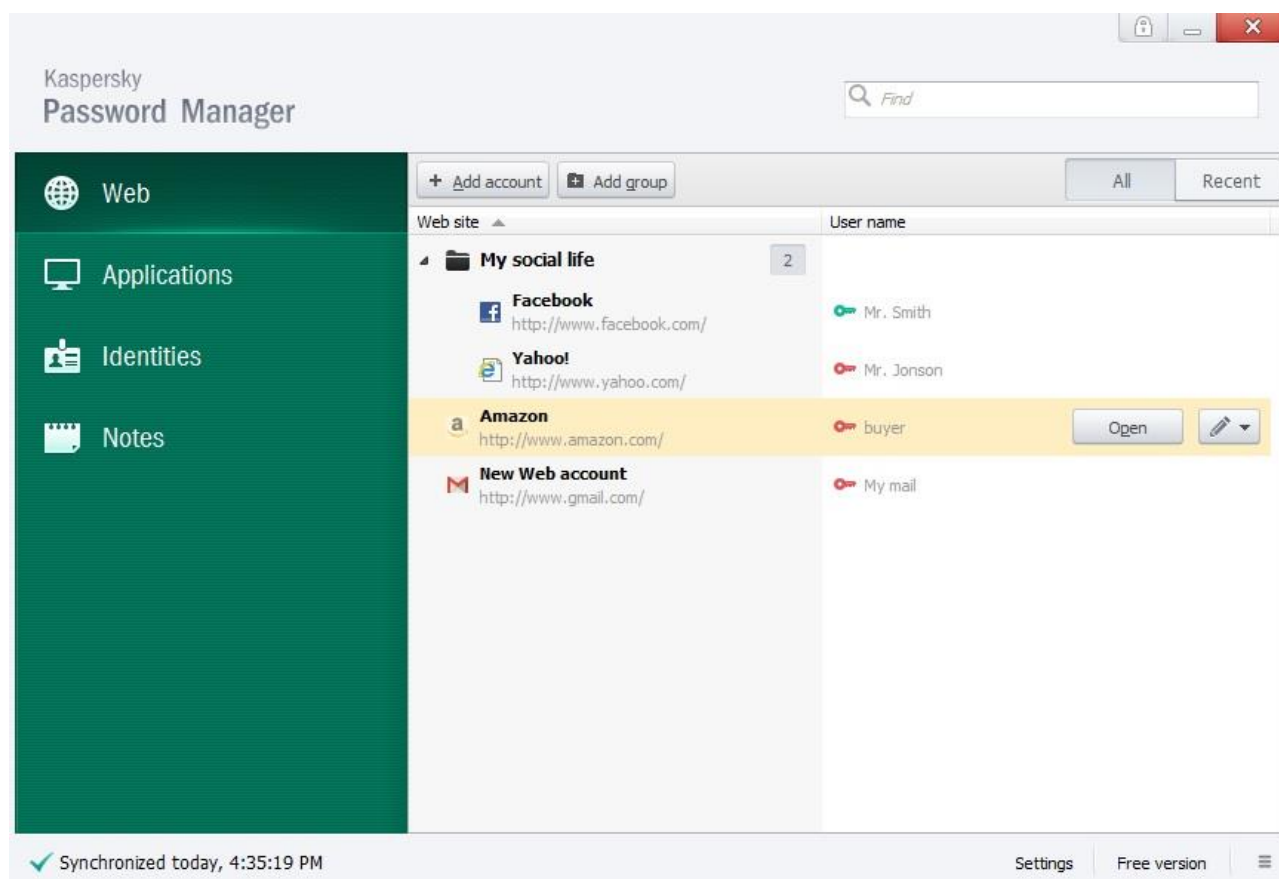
Kaspersky
Password Manager

Find

Web
Applications
Identities
Notes

+ Add account
Add group

All
Recent

| Web site | User name |
|---|---|
| My social life 2 | |
| Facebook http://www.facebook.com/ | Mr. Smith |
| Yahoo! http://www.yahoo.com/ | Mr. Jonson |
| Amazon http://www.amazon.com/ | buyer |
| New Web account http://www.gmail.com/ | My mail |

Open

Synchronized today, 4:35:19 PM

Settings
Free version